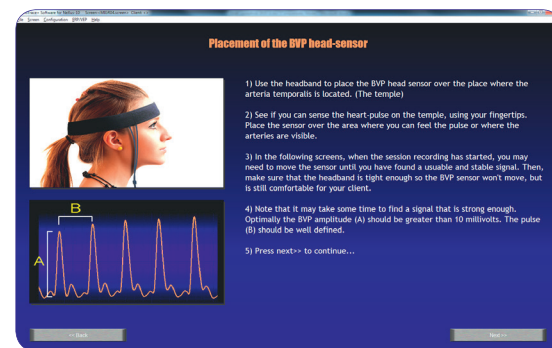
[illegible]

File Screen Configuration BRP/EP Help

Placement of the BVP head-sensor

1) Use the headband to place the BVP head sensor over the place where the arteria temporalis is located. (The temple)

2) See if you can sense the heart-pulse on the temple, using your fingertips. Place the sensor over the area where you can feel the pulse or where the arteries are visible.

3) In the following screens, when the session recording has started, you may need to move the sensor until you have found a usuable and stable signal. Then, make sure that the headband is tight enough so the BVP sensor won't move, but is still comfortable for your client.

4) Note that it may take some time to find a signal that is strong enough. Optimally the BVP amplitude (A) should be greater than 10 millivolts. The pulse (B) should be well defined.

5) Press next>> to continue...

B

A

<< Back

Next >>